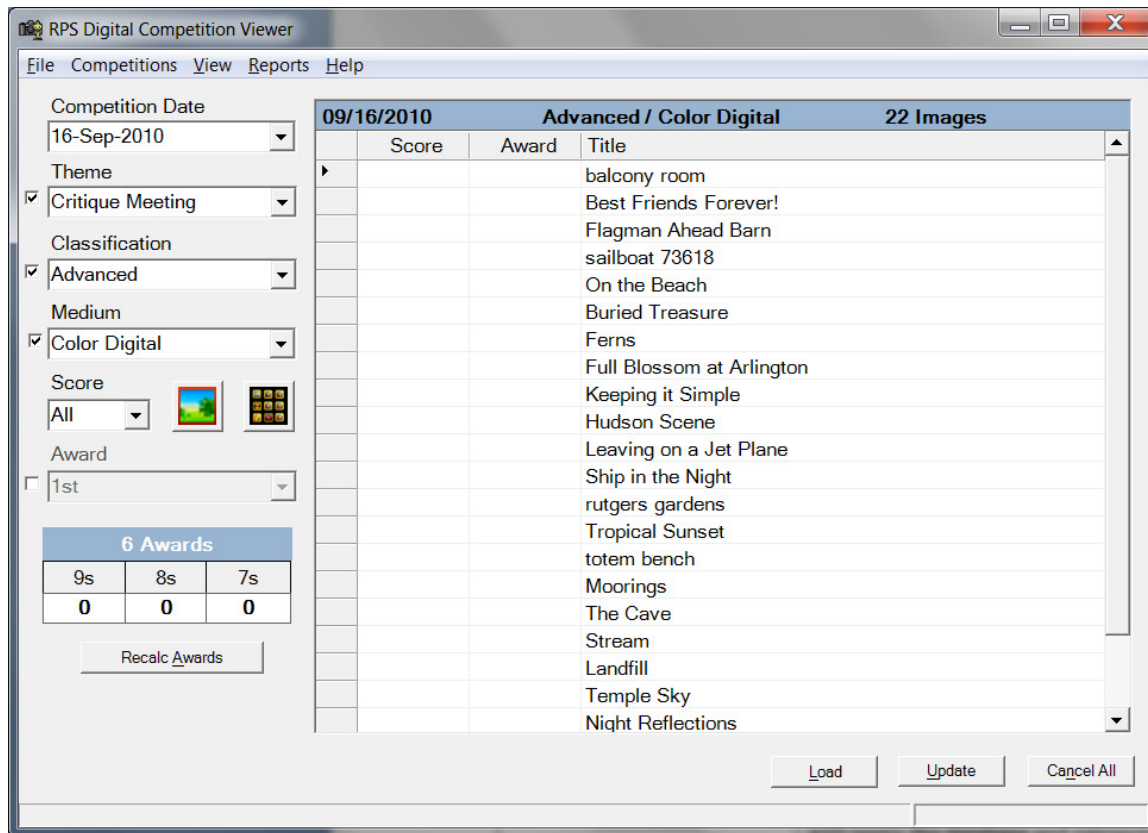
RPS Digital Competition Viewer

File Competitions View Reports Help

Competition Date
16-Sep-2010
Theme
Critique Meeting
Classification
Advanced
Medium
Color Digital
Score
All
Award
1st

6 Awards

| 9s | 8s | 7s |
|---|---|---|
| 0 | 0 | 0 |

Recalc Awards

09/16/2010 Advanced / Color Digital 22 Images

| Score | Award | Title |
|---|---|---|
| | | balcony room |
| | | Best Friends Forever! |
| | | Flagman Ahead Barn |
| | | sailboat 73618 |
| | | On the Beach |
| | | Buried Treasure |
| | | Ferns |
| | | Full Blossom at Arlington |
| | | Keeping it Simple |
| | | Hudson Scene |
| | | Leaving on a Jet Plane |
| | | Ship in the Night |
| | | rutgers gardens |
| | | Tropical Sunset |
| | | totem bench |
| | | Moorings |
| | | The Cave |
| | | Stream |
| | | Landfill |
| | | Temple Sky |
| | | Night Reflections |

Load Update Cancel All